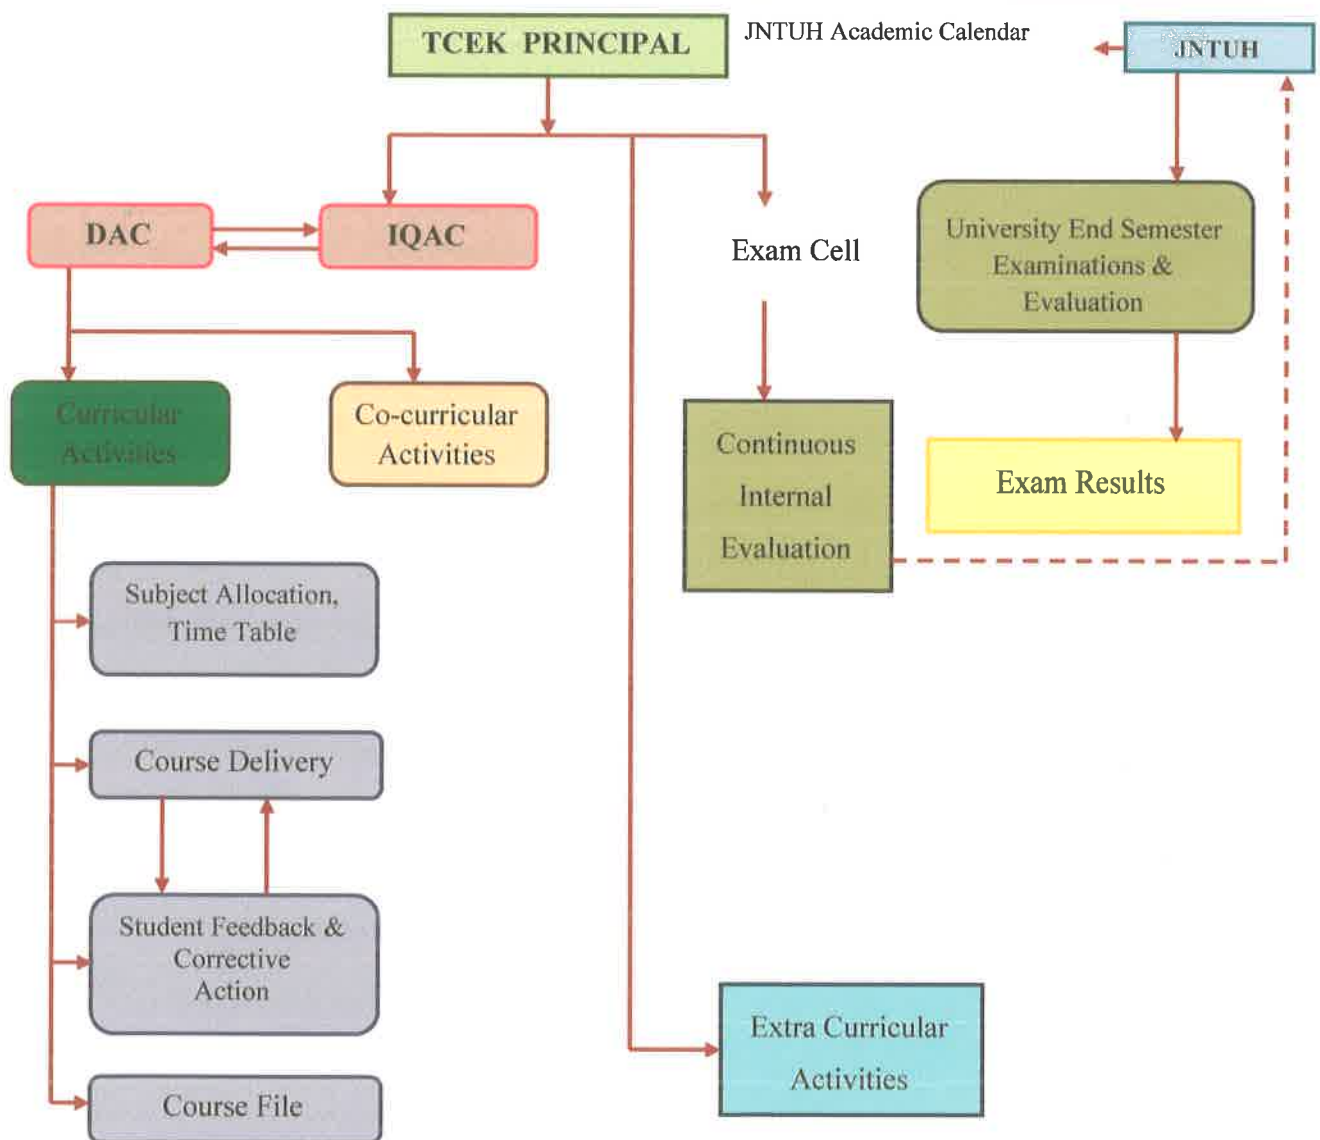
TCEK PRINCIPAL

JNTUH Academic Calendar

JNTUH

DAC

IQAC

Exam Cell

University End Semester Examinations & Evaluation

Curricular Activities

Co-curricular Activities

Continuous Internal Evaluation

Exam Results

Subject Allocation, Time Table

Course Delivery

Student Feedback & Corrective Action

Extra Curricular Activities

Course File